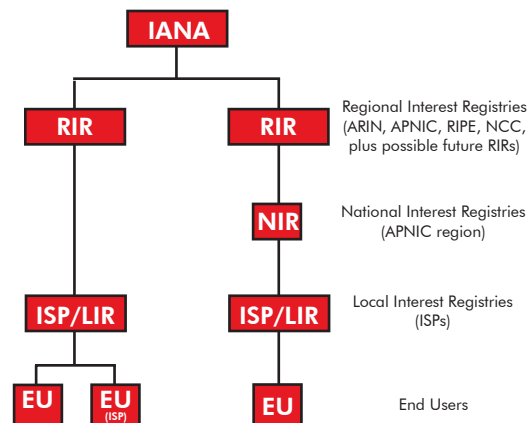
IANA

RIR

RIR

Regional Interest Registries (ARIN, APNIC, RIPE, NCC, plus possible future RIRs)

NIR

National Interest Registries (APNIC region)

ISP/LIR

ISP/LIR

Local Interest Registries (ISPs)

EU

EU (ISP)

EU

End Users